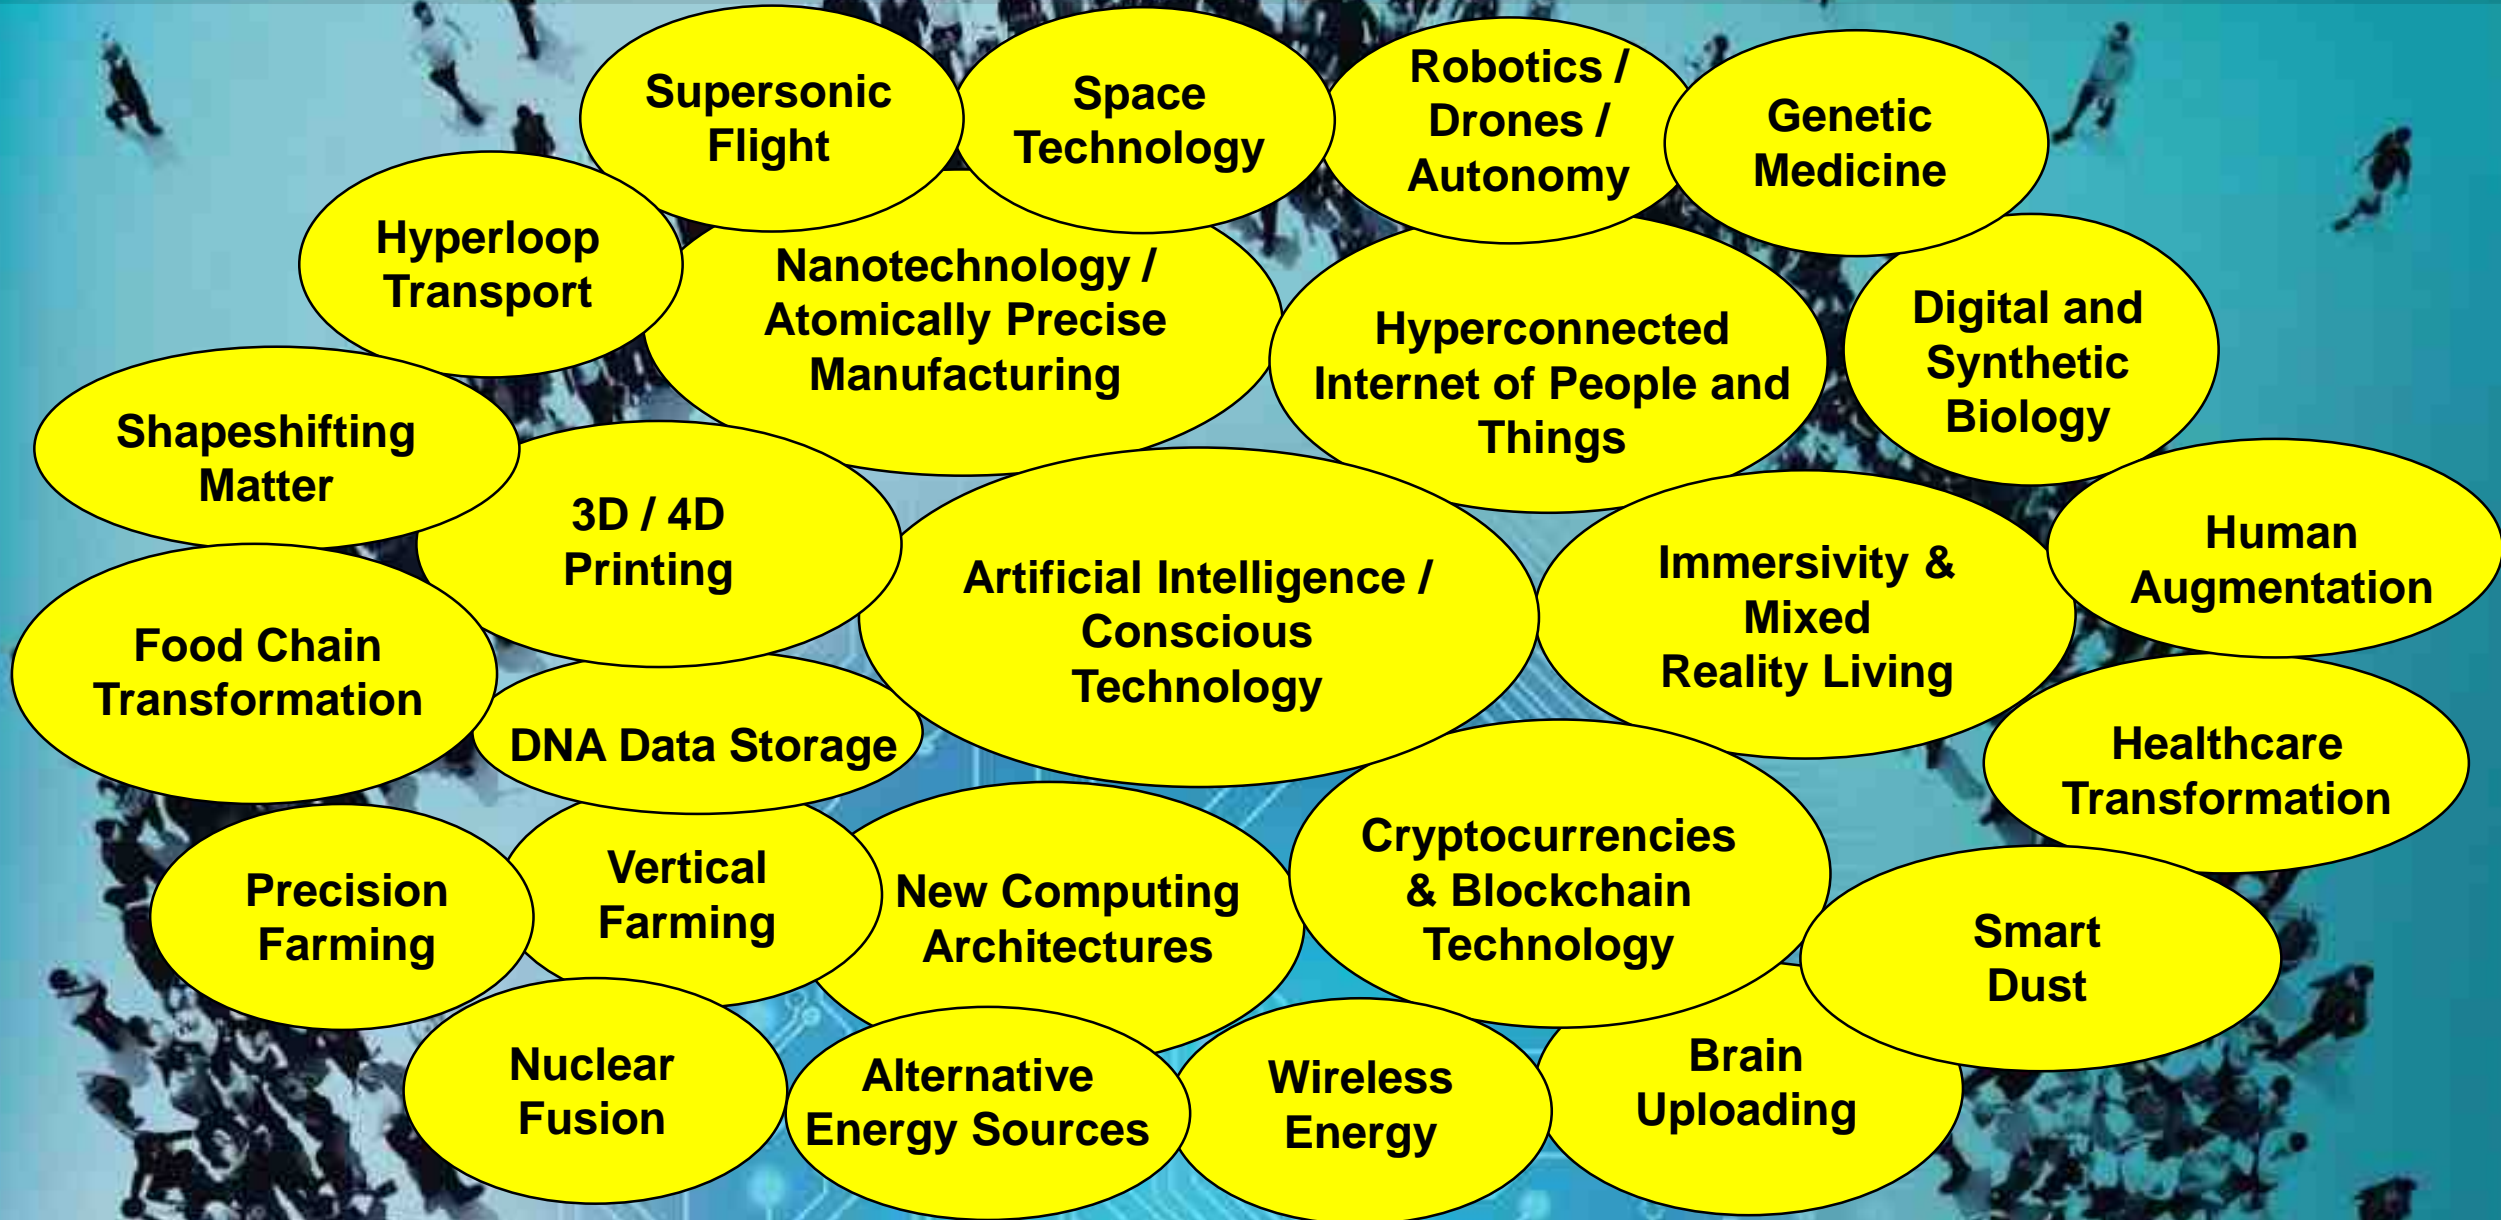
Supersonic Flight

Space Technology

Robotics / Drones / Autonomy

Genetic Medicine

Hyperloop Transport

Nanotechnology / Atomically Precise Manufacturing

Hyperconnected Internet of People and Things

Digital and Synthetic Biology

Shapeshifting Matter

3D / 4D Printing

Artificial Intelligence / Conscious Technology

Immersivity & Mixed Reality Living

Human Augmentation

Food Chain Transformation

DNA Data Storage

Healthcare Transformation

Precision Farming

Vertical Farming

New Computing Architectures

Cryptocurrencies & Blockchain Technology

Smart Dust

Nuclear Fusion

Alternative Energy Sources

Wireless Energy

Brain Uploading